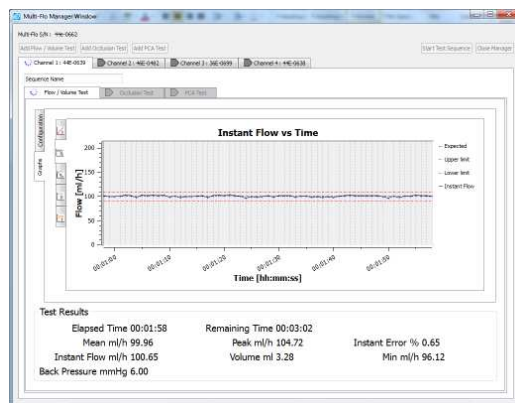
Multi-Flo Manager Window

Multi-Flo S/N : 44E-0662

Add Flow / Volume Test | Add Occlusion Test | Add PCA Test

Start Test Sequence | Close Manager

Channel 1 : 44E-0639 | Channel 2 : 44E-0482 | Channel 3 : 36E-0699 | Channel 4 : 44E-0638

Sequence Name

Flow / Volume Test | Occlusion Test | PCA Test

Configuration

Graphs

Instant Flow vs Time

Flow [ml/h]

200
150
100
50
0

00:01:00
00:01:10
00:01:20
00:01:30
00:01:40
00:01:50

Time [hh:mm:ss]

Expected
Upper limit
Lower limit
Instant Flow

Test Results

Elapsed Time 00:01:58
Remaining Time 00:03:02
Mean ml/h 99.96
Peak ml/h 104.72
Instant Error % 0.65
Instant Flow ml/h 100.65
Volume ml 3.28
Min ml/h 96.12
Back Pressure mmHg 6.00